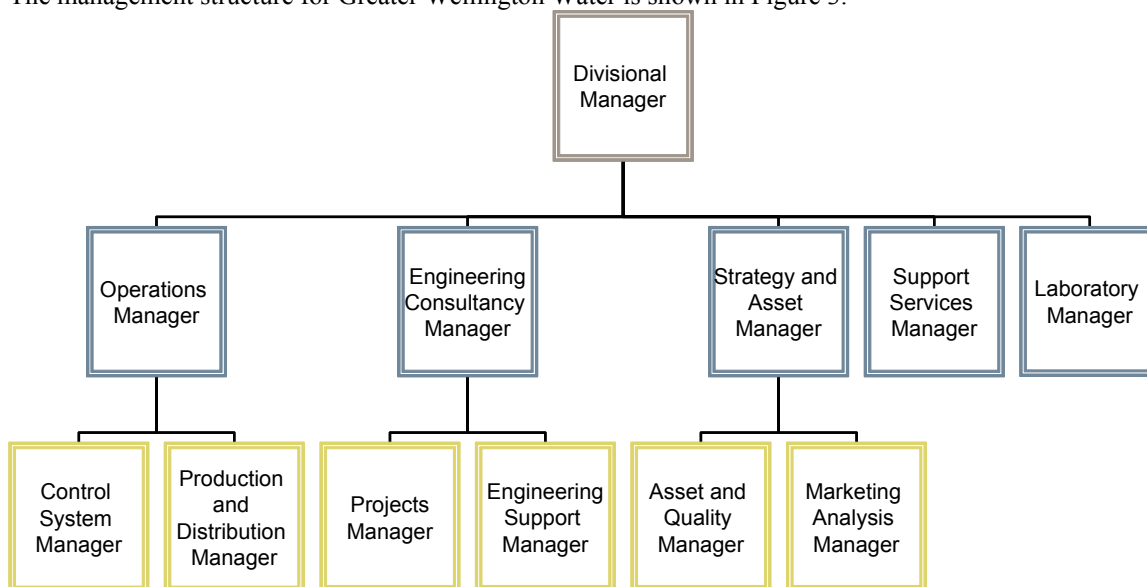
The management structure for Greater Wellington Water is shown in Figure 5.

Divisional Manager

Operations Manager

Engineering Consultancy Manager

Strategy and Asset Manager

Support Services Manager

Laboratory Manager

Control System Manager

Production and Distribution Manager

Projects Manager

Engineering Support Manager

Asset and Quality Manager

Marketing Analysis Manager